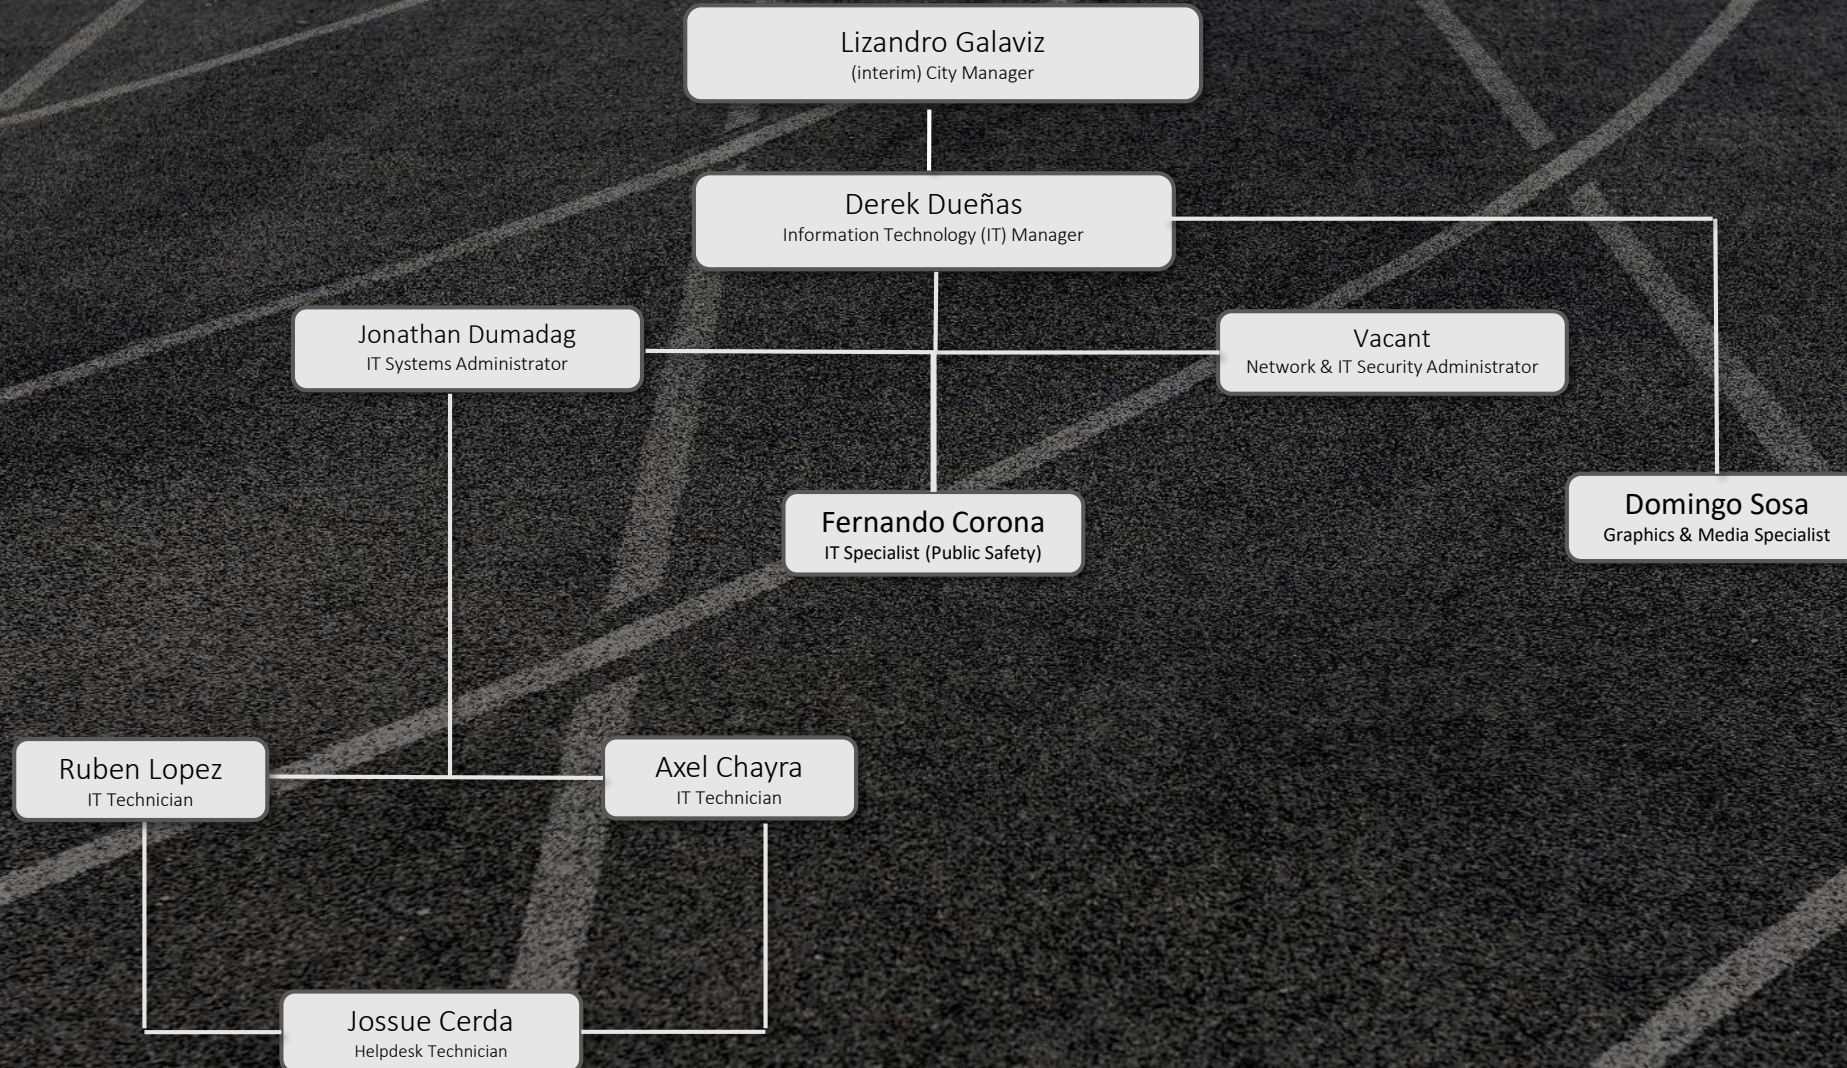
Lizandro Galaviz
(interim) City Manager

Derek Dueñas
Information Technology (IT) Manager

Jonathan Dumadag
IT Systems Administrator

Vacant
Network & IT Security Administrator

Fernando Corona
IT Specialist (Public Safety)

Domingo Sosa
Graphics & Media Specialist

Ruben Lopez
IT Technician

Axel Chayra
IT Technician

Jossue Cerda
Helpdesk Technician